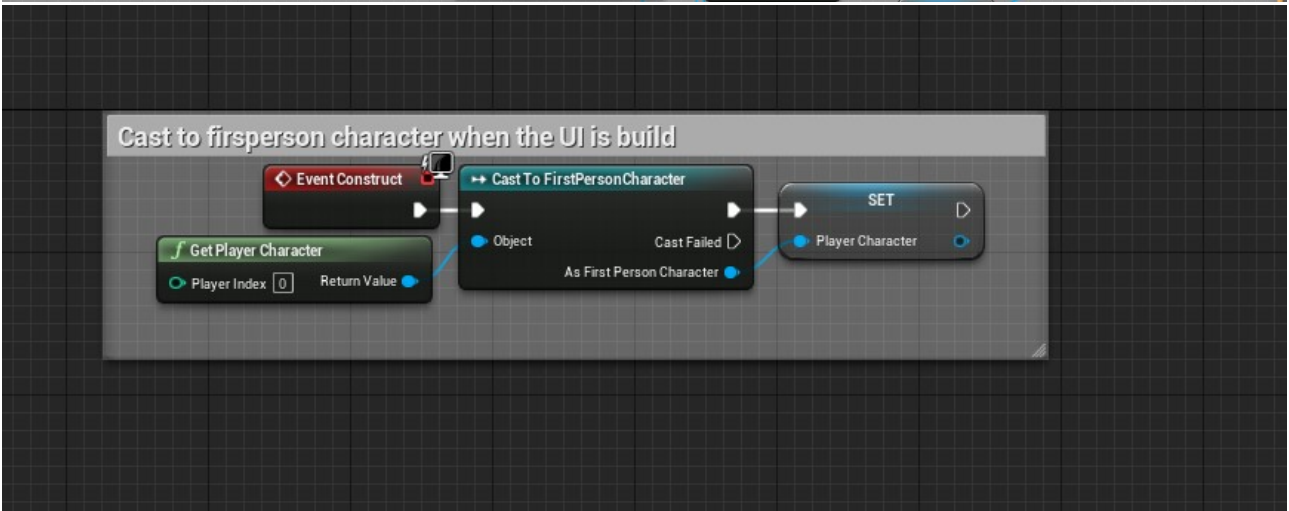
Cast to firsperson character when the UI is build

Event Construct

Cast To FirstPersonCharacter

Object

Cast Failed

As First Person Character

SET

Player Character

Get Player Character

Player Index 0

Return Value